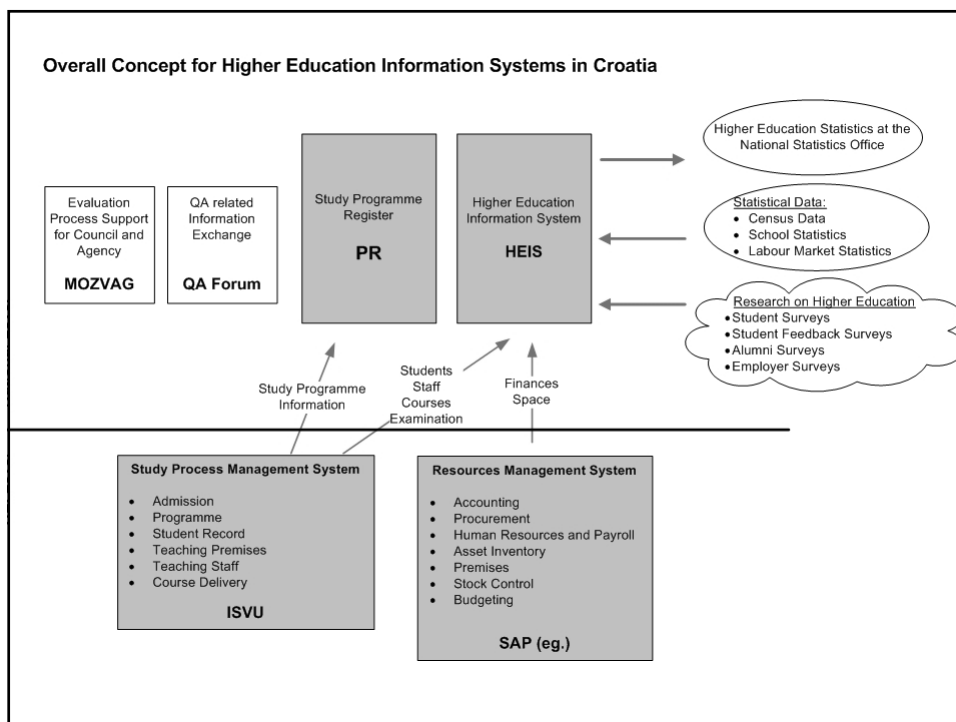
Overall Concept for Higher Education Information Systems in Croatia

Evaluation Process Support for Council and Agency

MOZVAG

QA related Information Exchange

QA Forum

Study Programme Register

PR

Higher Education Information System

HEIS

Higher Education Statistics at the National Statistics Office

Statistical Data:
- Census Data
- School Statistics
- Labour Market Statistics

Research on Higher Education
- Student Surveys
- Student Feedback Surveys
- Alumni Surveys
- Employer Surveys

Study Programme Information

Students
Staff
Courses
Examination

Finances
Space

Study Process Management System

- Admission
- Programme
- Student Record
- Teaching Premises
- Teaching Staff
- Course Delivery

ISVU

Resources Management System

- Accounting
- Procurement
- Human Resources and Payroll
- Asset Inventory
- Premises
- Stock Control
- Budgeting

SAP (eg.)